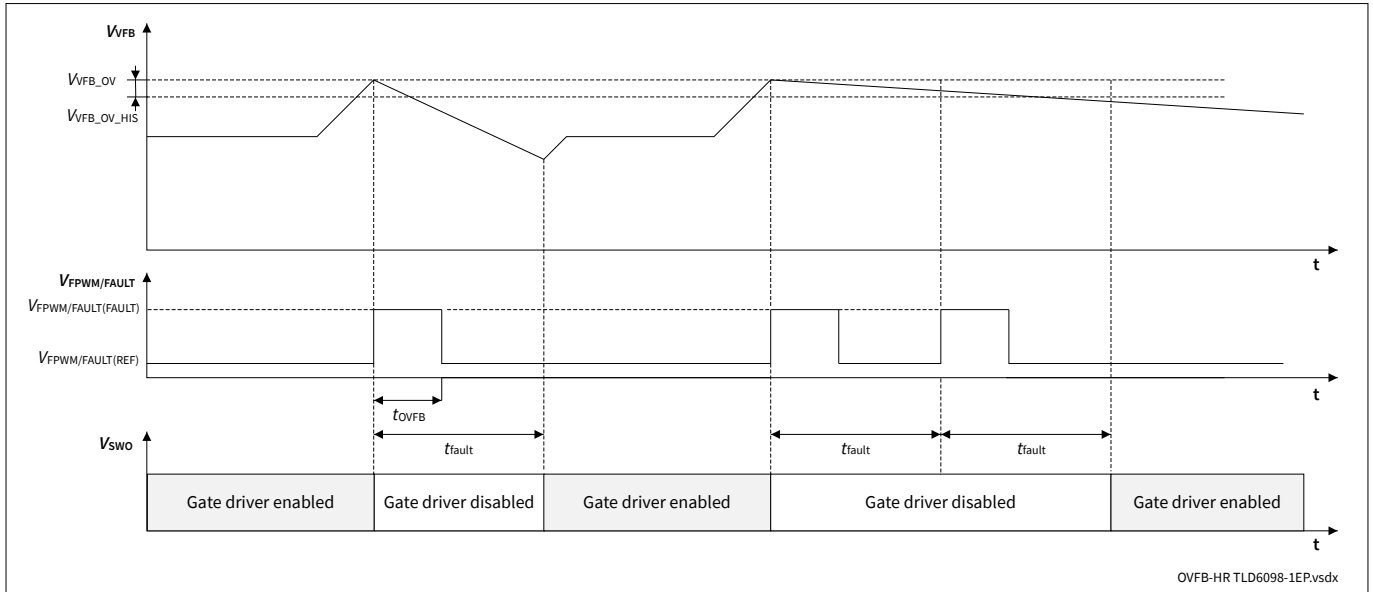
$V_{VFB}$

$V_{VFB\_OV}$

$V_{VFB\_OV\_HIS}$

t

$V_{FPWM/FAULT}$

$V_{FPWM/FAULT(FAULT)}$

$V_{FPWM/FAULT(REF)}$

t

$t_{OVFB}$

$t_{fault}$

$t_{fault}$

$t_{fault}$

$V_{SWO}$

Gate driver enabled

Gate driver disabled

Gate driver enabled

Gate driver disabled

Gate driver enabled

t

OVFB-HR TLD6098-1EP.vsdx